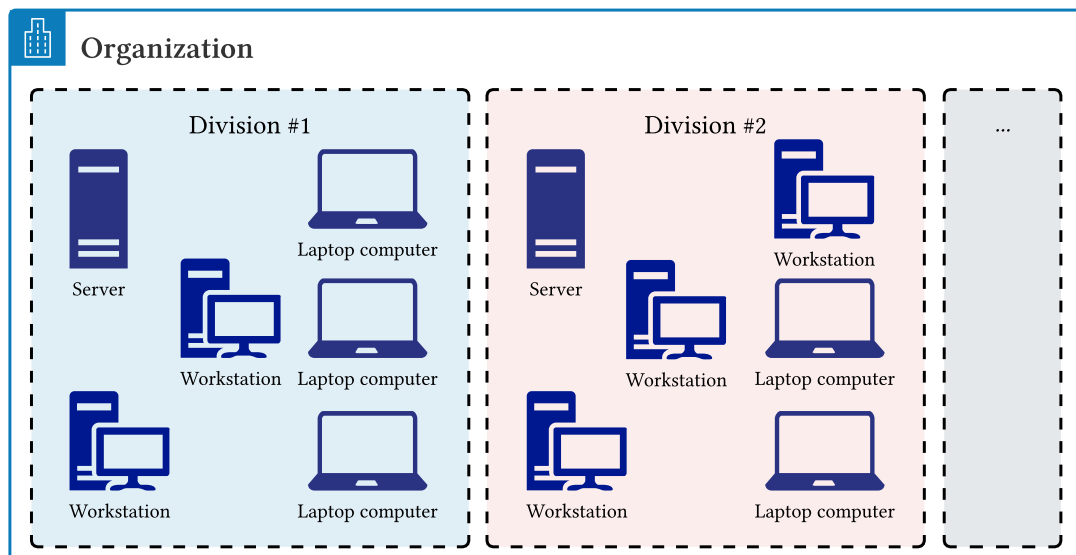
Organization

Division #1

Server

Laptop computer

Workstation

Laptop computer

Workstation

Laptop computer

Division #2

Server

Workstation

Workstation

Laptop computer

Workstation

Laptop computer

...